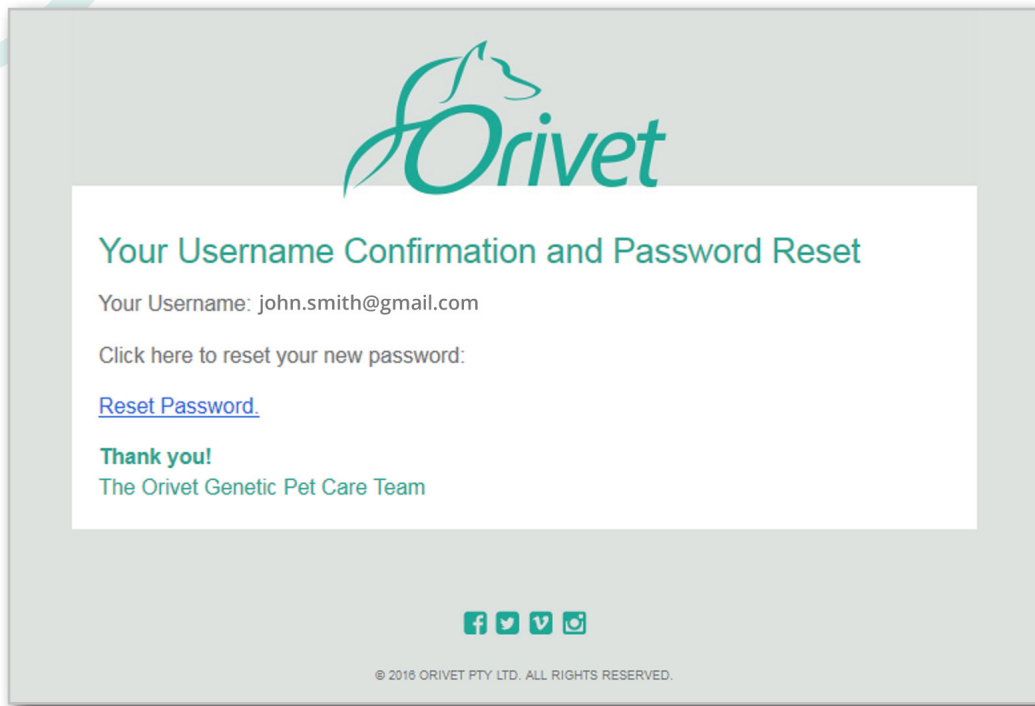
Orivet

Your Username Confirmation and Password Reset

Your Username: john.smith@gmail.com

Click here to reset your new password:

Reset Password.

Thank you!
The Orivet Genetic Pet Care Team

© 2016 ORIVET PTY LTD. ALL RIGHTS RESERVED.